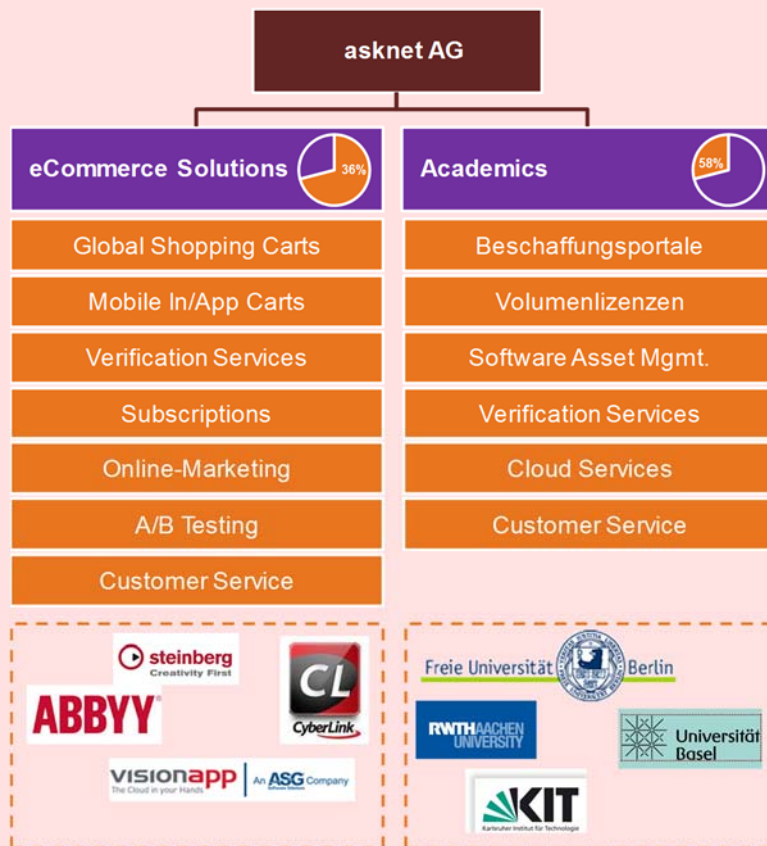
asknet AG

eCommerce Solutions 36%

Global Shopping Carts

Mobile In/App Carts

Verification Services

Subscriptions

Online-Marketing

A/B Testing

Customer Service

steinberg Creativity First

CL CyberLink

ABBYY

visionapp The Cloud in your Hands | An ASG Company

Academics 58%

Beschaffungsportale

Volumenlizenzen

Software Asset Mgmt.

Verification Services

Cloud Services

Customer Service

Freie Universität Berlin

RWTH AACHEN UNIVERSITY

Universität Basel

KIT Karlsruher Institut für Technologie